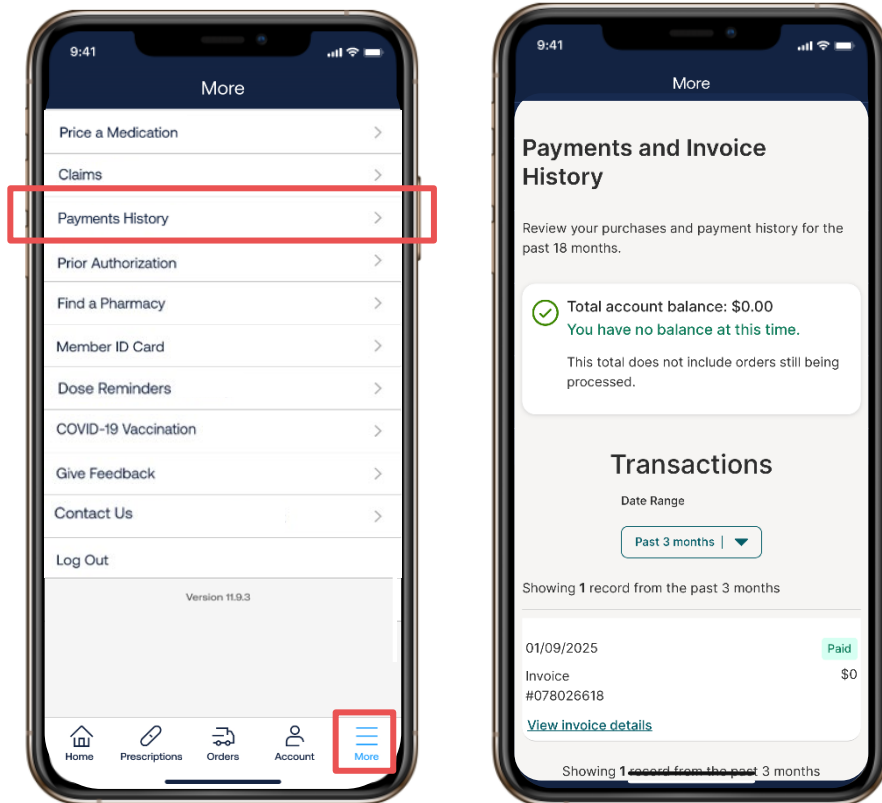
9:41

More

Price a Medication

Claims

Payments History

Prior Authorization

Find a Pharmacy

Member ID Card

Dose Reminders

COVID-19 Vaccination

Give Feedback

Contact Us

Log Out

Version 11.9.3

Home Prescriptions Orders Account More

9:41

More

Payments and Invoice History

Review your purchases and payment history for the past 18 months.

Total account balance: $0.00
You have no balance at this time.
This total does not include orders still being processed.

Transactions

Date Range

Past 3 months

Showing **1** record from the past 3 months

01/09/2025 Paid

Invoice #078026618 $0

View invoice details

Showing 1 record from the past 3 months